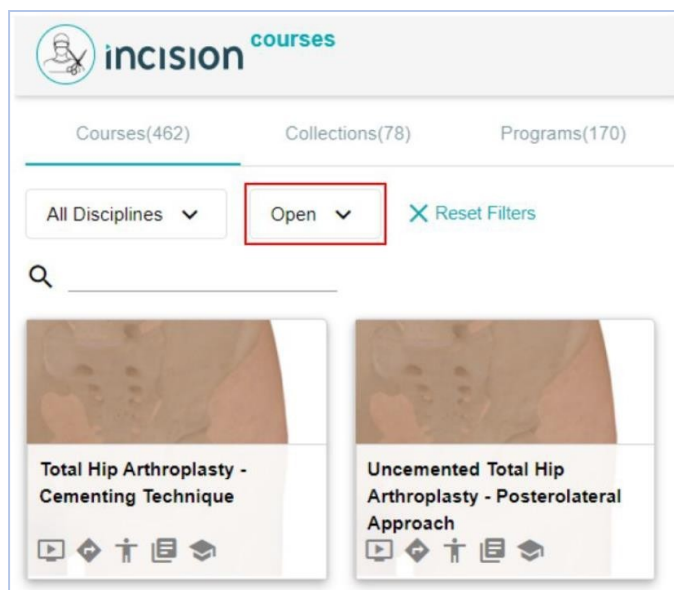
incision courses

Courses(462)
Collections(78)
Programs(170)

All Disciplines
Open
Reset Filters

Total Hip Arthroplasty - Cementing Technique

Uncemented Total Hip Arthroplasty - Posterolateral Approach